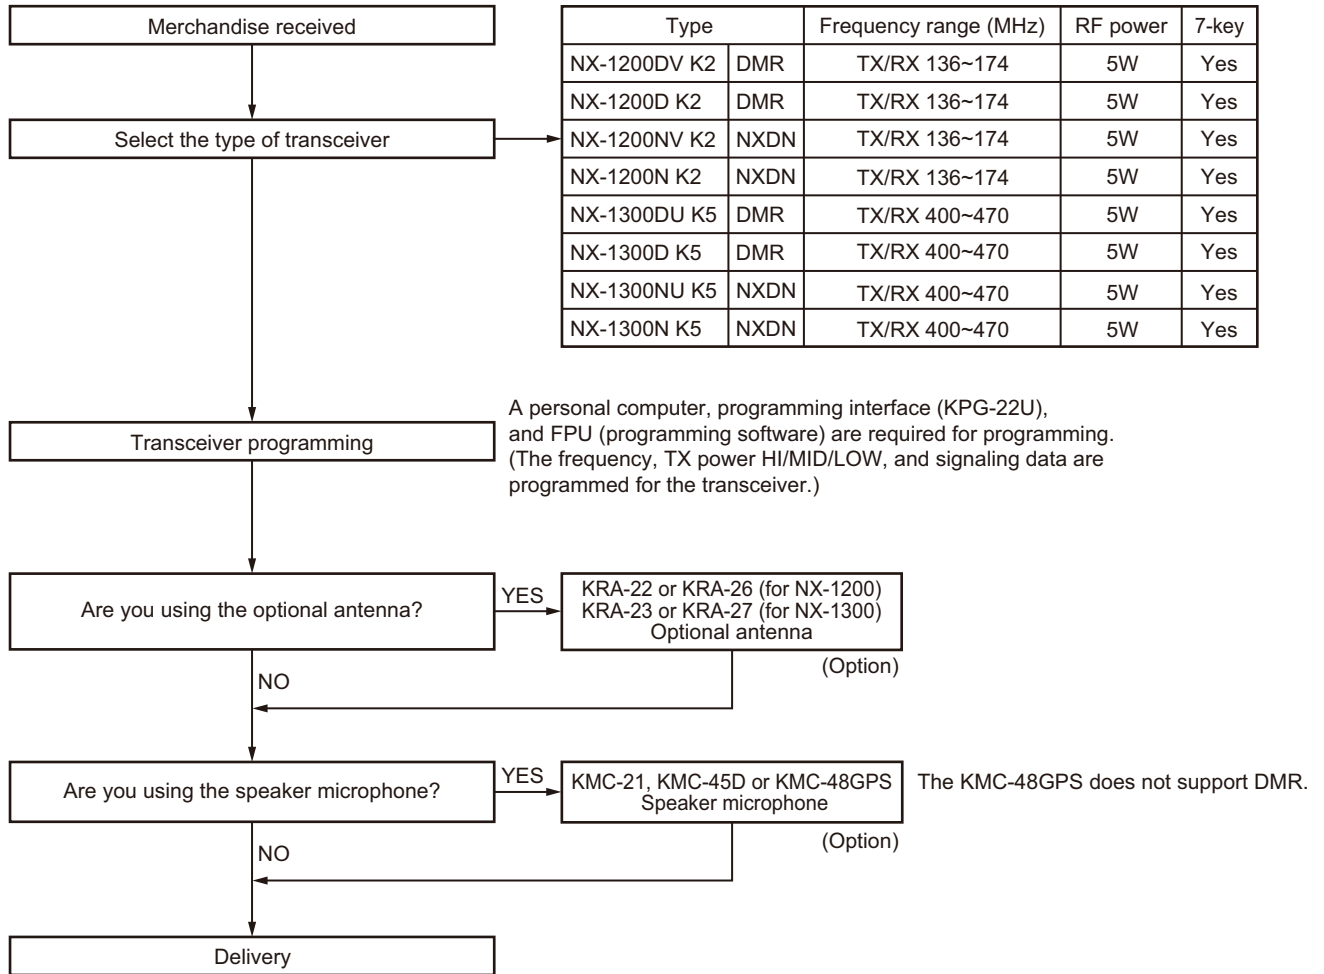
Merchandise received

Select the type of transceiver

| Type | | Frequency range (MHz) | RF power | 7-key |
|---|---|---|---|---|
| NX-1200DV K2 | DMR | TX/RX 136~174 | 5W | Yes |
| NX-1200D K2 | DMR | TX/RX 136~174 | 5W | Yes |
| NX-1200NV K2 | NXDN | TX/RX 136~174 | 5W | Yes |
| NX-1200N K2 | NXDN | TX/RX 136~174 | 5W | Yes |
| NX-1300DU K5 | DMR | TX/RX 400~470 | 5W | Yes |
| NX-1300D K5 | DMR | TX/RX 400~470 | 5W | Yes |
| NX-1300NU K5 | NXDN | TX/RX 400~470 | 5W | Yes |
| NX-1300N K5 | NXDN | TX/RX 400~470 | 5W | Yes |

Transceiver programming

A personal computer, programming interface (KPG-22U), and FPU (programming software) are required for programming. (The frequency, TX power HI/MID/LOW, and signaling data are programmed for the transceiver.)

Are you using the optional antenna?

YES

KRA-22 or KRA-26 (for NX-1200)
KRA-23 or KRA-27 (for NX-1300)
Optional antenna

(Option)

NO

Are you using the speaker microphone?

YES

KMC-21, KMC-45D or KMC-48GPS
Speaker microphone

The KMC-48GPS does not support DMR.

(Option)

NO

Delivery